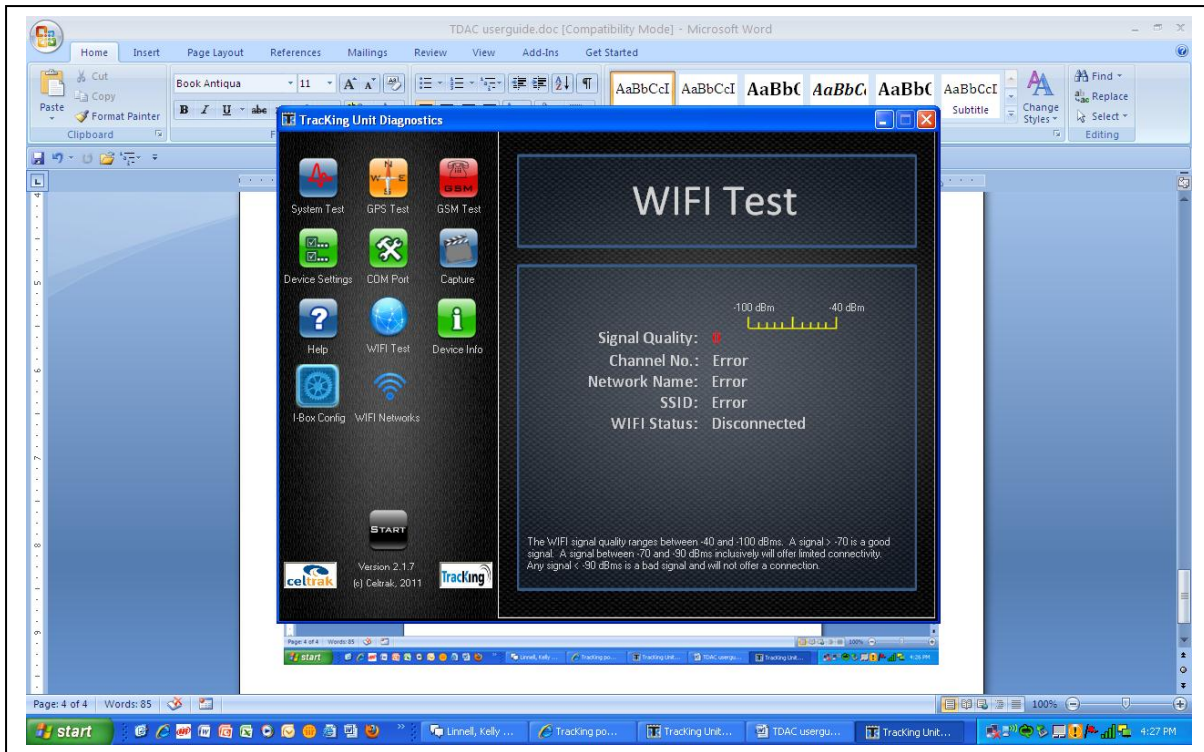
TDAC userguide.doc [Compatibility Mode] - Microsoft Word

Home Insert Page Layout References Mailings Review View Add-Ins Get Started

Cut
Copy
Paste
Format Painter
Clipboard

Book Antiqua 11

AaBbCcI AaBbCcI AaBbC AaBbCc AaBbC AaBbCcI
Subtitle
Change Styles
Find
Replace
Select
Editing

TracKing Unit Diagnostics

System Test
GPS Test
GSM
GSM Test
Device Settings
COM Port
Capture
Help
WIFI Test
Device Info
I-Box Config
WIFI Networks

START

celtrak
Version 2.1.7
(c) Celtrak, 2011
TracKing

WIFI Test

-100 dBm -40 dBm

Signal Quality:
Channel No.: Error
Network Name: Error
SSID: Error
WIFI Status: Disconnected

The WIFI signal quality ranges between -40 and -100 dBms. A signal > -70 is a good signal. A signal between -70 and -90 dBms inclusively will offer limited connectivity. Any signal < -90 dBms is a bad signal and will not offer a connection.

Page: 4 of 4 Words: 85
start
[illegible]

Page: 4 of 4 Words: 85
100%

start
Linnell, Kelly ...
TracKing po...
TracKing Unit...
TDAC usergu...
TracKing Unit...
4:27 PM